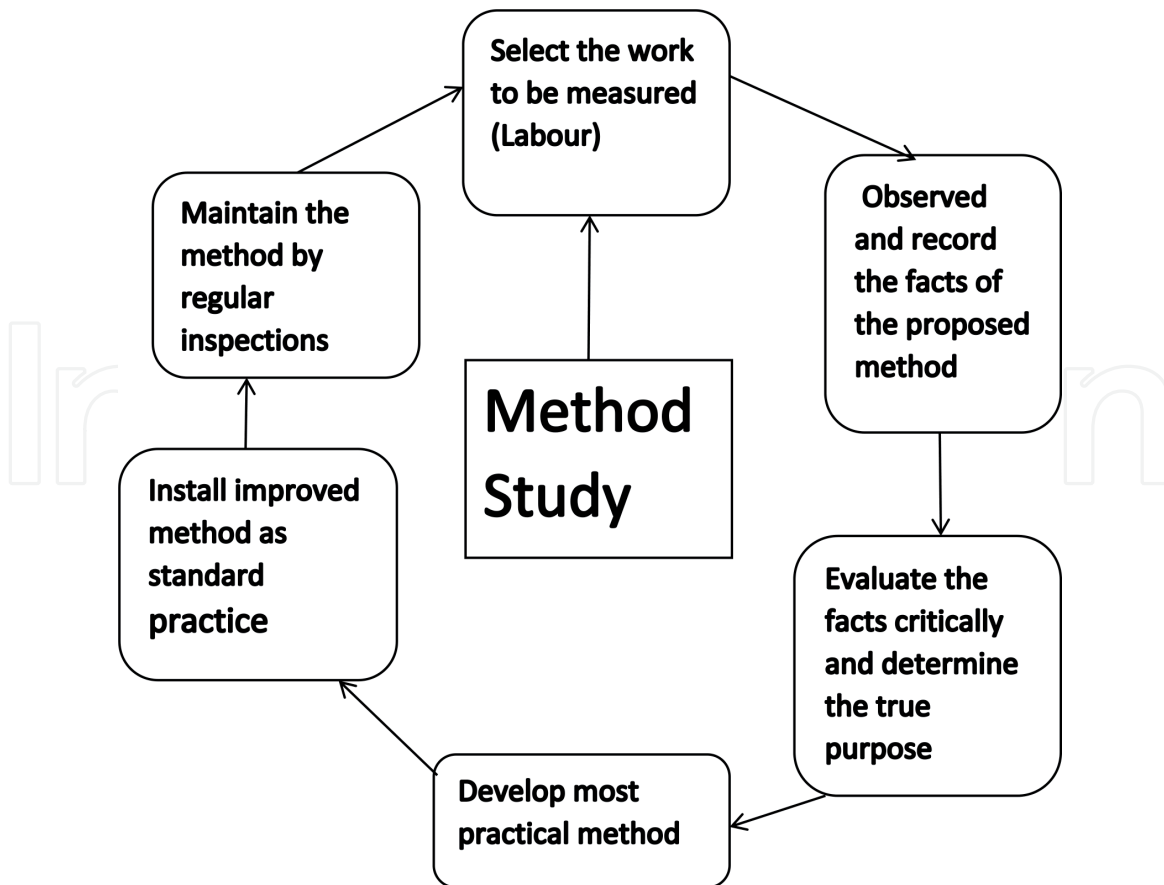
Select the work to be measured (Labour)

Observed and record the facts of the proposed method

Evaluate the facts critically and determine the true purpose

Develop most practical method

Install improved method as standard practice

Maintain the method by regular inspections

Method Study